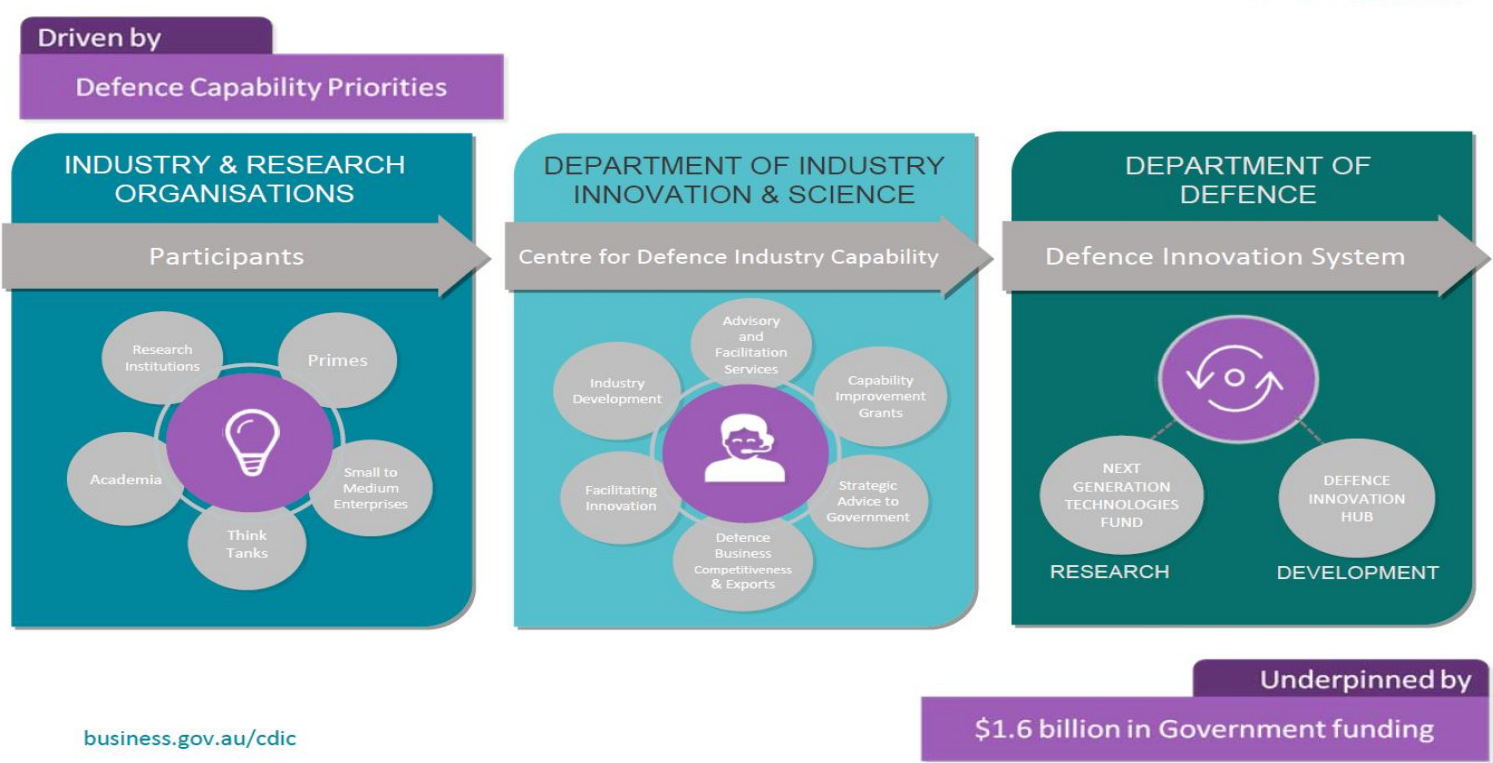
Driven by

Defence Capability Priorities

INDUSTRY & RESEARCH ORGANISATIONS

Participants

Research Institutions

Primes

Academia

Small to Medium Enterprises

Think Tanks

DEPARTMENT OF INDUSTRY INNOVATION & SCIENCE

Centre for Defence Industry Capability

Advisory and Facilitation Services

Industry Development

Capability Improvement Grants

Facilitating Innovation

Strategic Advice to Government

Defence Business Competitiveness & Exports

DEPARTMENT OF DEFENCE

Defence Innovation System

NEXT GENERATION TECHNOLOGIES FUND

DEFENCE INNOVATION HUB

RESEARCH

DEVELOPMENT

Underpinned by

$1.6 billion in Government funding

business.gov.au/cdic